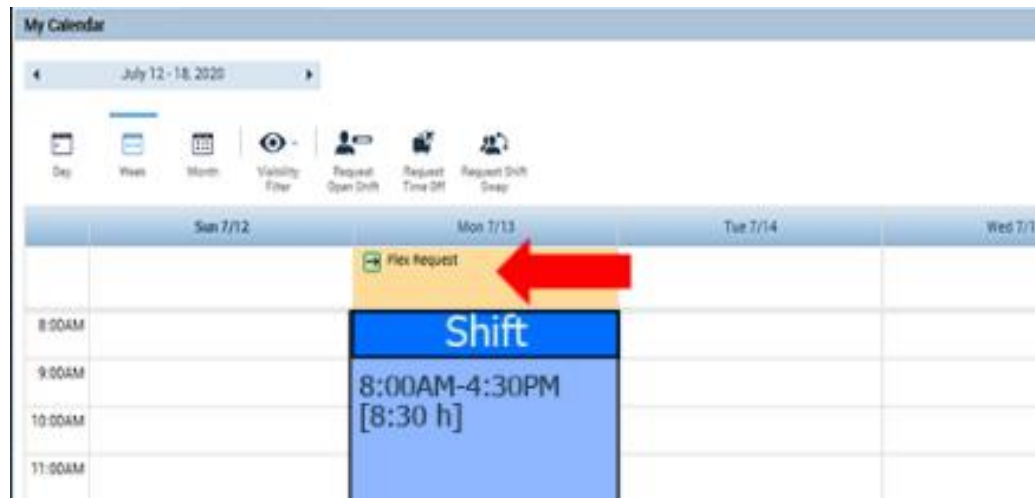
My Calendar

July 12 - 18, 2020

Day
Week
Month
Visibility Filter
Request Open Shift
Request Time Off
Request Shift Swap

| | Sun 7/12 | Mon 7/13 | Tue 7/14 | Wed 7/1 |
|---|---|---|---|---|
| | | Flex Request | | |
| 8:00AM | | Shift | | |
| 9:00AM | | 8:00AM-4:30PM | | |
| 10:00AM | | [8:30 h] | | |
| 11:00AM | | | | |